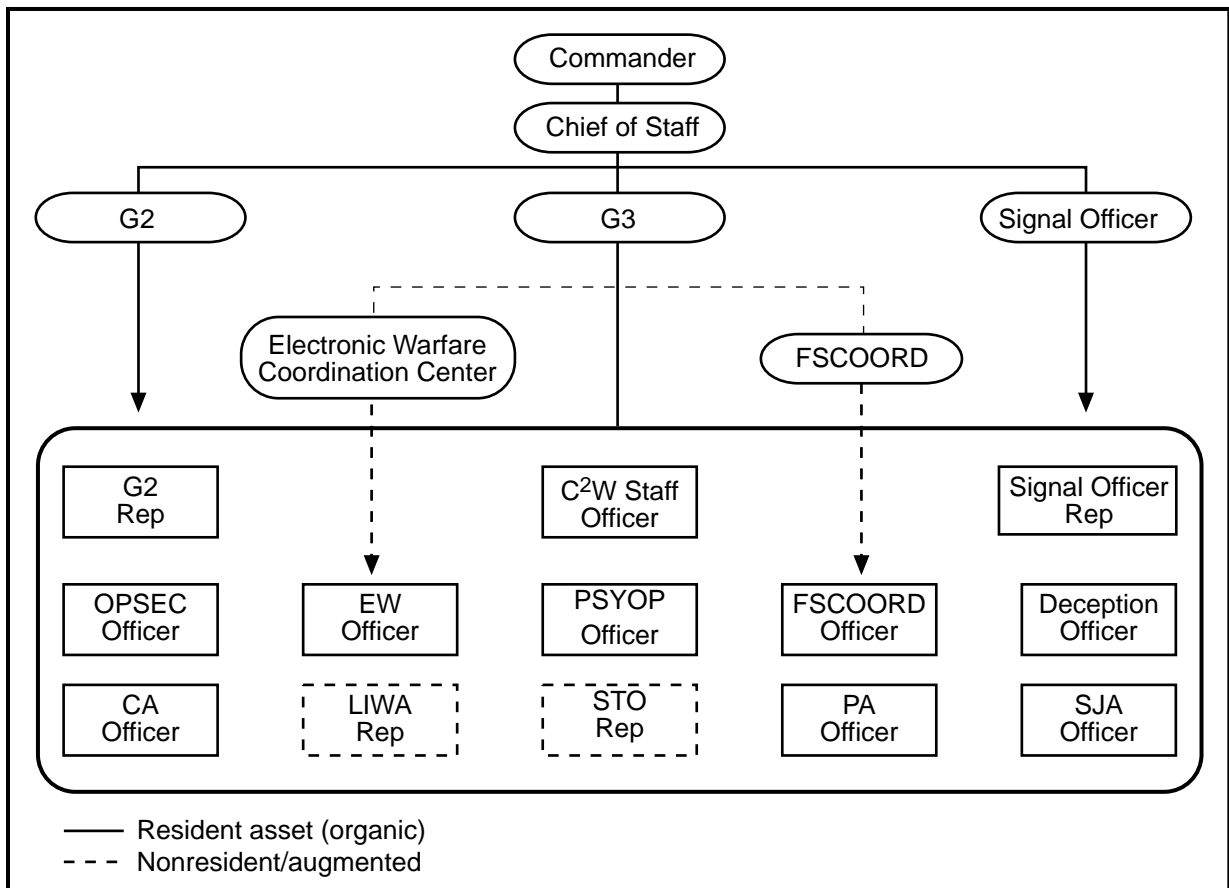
Commander

Chief of Staff

G2

G3

Signal Officer

Electronic Warfare Coordination Center

FSCOORD

G2 Rep

$C^2W$ Staff Officer

Signal Officer Rep

OPSEC Officer

EW Officer

PSYOP Officer

FSCOORD Officer

Deception Officer

CA Officer

LIWA Rep

STO Rep

PA Officer

SJA Officer

Resident asset (organic)

Nonresident/augmented